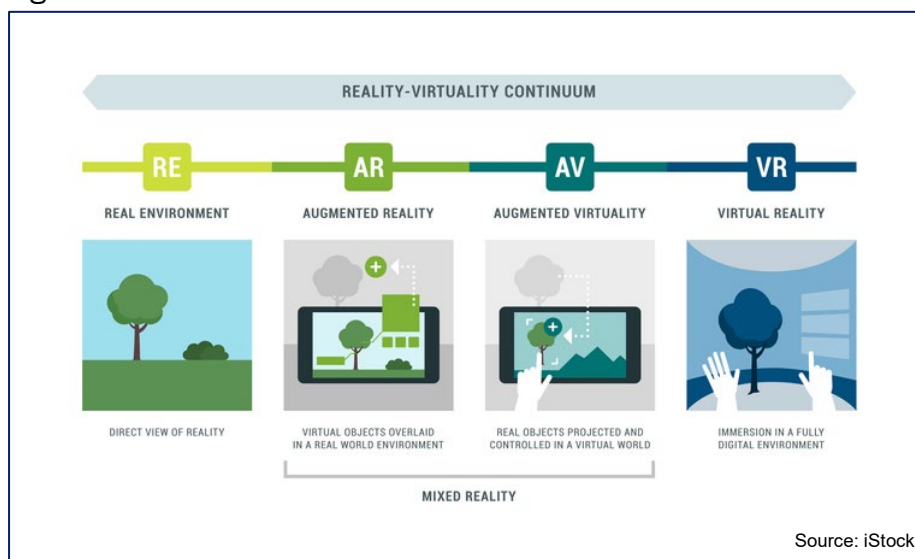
REALITY-VIRTUALITY CONTINUUM

RE
REAL ENVIRONMENT

AR
AUGMENTED REALITY

AV
AUGMENTED VIRTUALITY

VR
VIRTUAL REALITY

DIRECT VIEW OF REALITY

VIRTUAL OBJECTS OVERLAID IN A REAL WORLD ENVIRONMENT

REAL OBJECTS PROJECTED AND CONTROLLED IN A VIRTUAL WORLD

IMMERSION IN A FULLY DIGITAL ENVIRONMENT

MIXED REALITY

Source: iStock